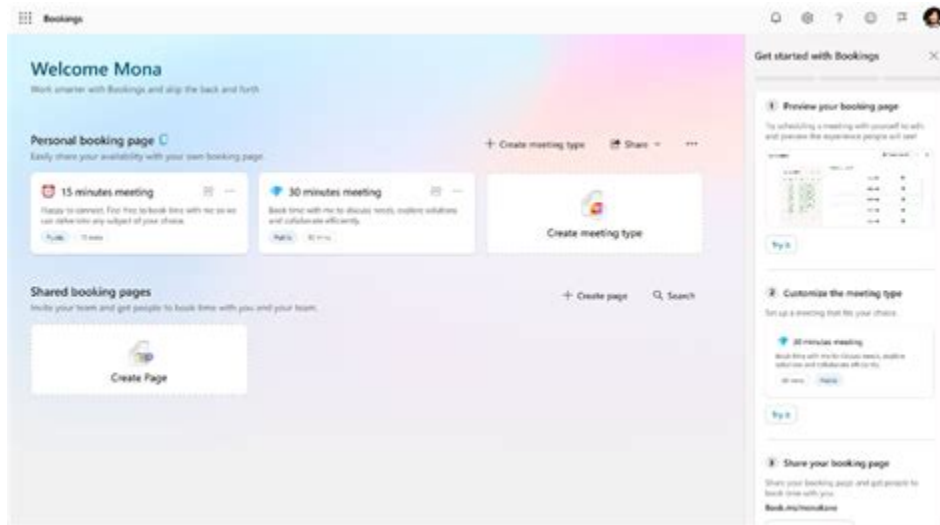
Bookings

Welcome Mona

Work smarter with Bookings and skip the back and forth

Personal booking page

Easily share your availability with your own booking page

+ Create meeting type

Share

15 minutes meeting

Happy to connect. Feel free to book time with me so we can delve into any subject of your choice.

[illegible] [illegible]

30 minutes meeting

Book time with me to discuss needs, explore solutions and collaborate efficiently.

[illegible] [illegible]

Create meeting type

Shared booking pages

Invite your team and get people to book time with you and your team.

+ Create page

Search

Create Page

Get started with Bookings

1 Preview your booking page

Try scheduling a meeting with yourself to see and preview the experience people will see!

Try it

2 Customize the meeting type

Set up a meeting that fits your choice

30 minutes meeting

Book time with me to discuss needs, explore solutions and collaborate efficiently.

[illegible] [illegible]

Try it

3 Share your booking page

Share your booking page and get people to book time with you

Book.ms/monakane